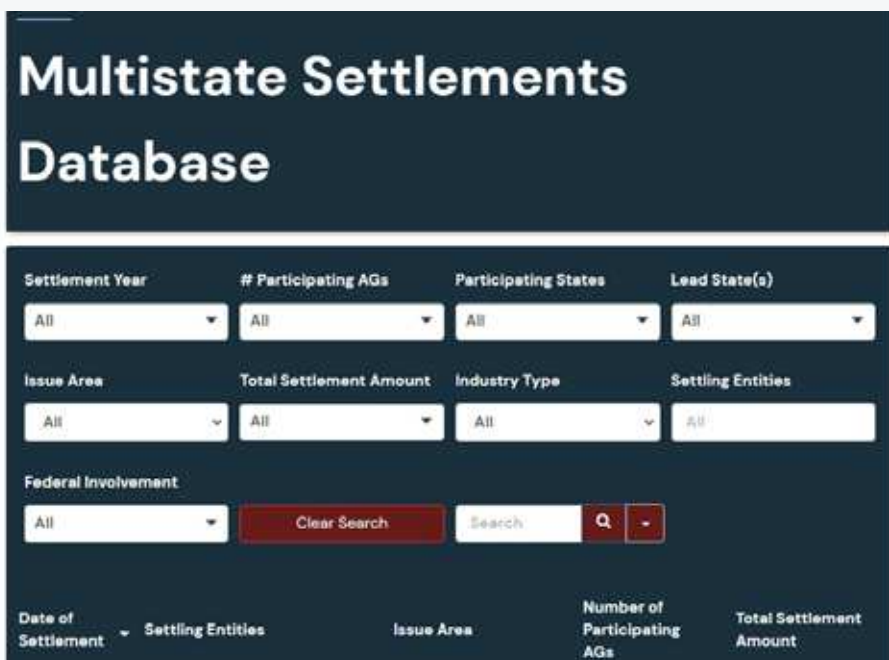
Multistate Settlements Database

Settlement Year
All
# Participating AGs
All
Participating States
All
Lead State(s)
All

Issue Area
All
Total Settlement Amount
All
Industry Type
All
Settling Entities
All

Federal Involvement
All
Clear Search
Search

Date of Settlement
Settling Entities
Issue Area
Number of Participating AGs
Total Settlement Amount